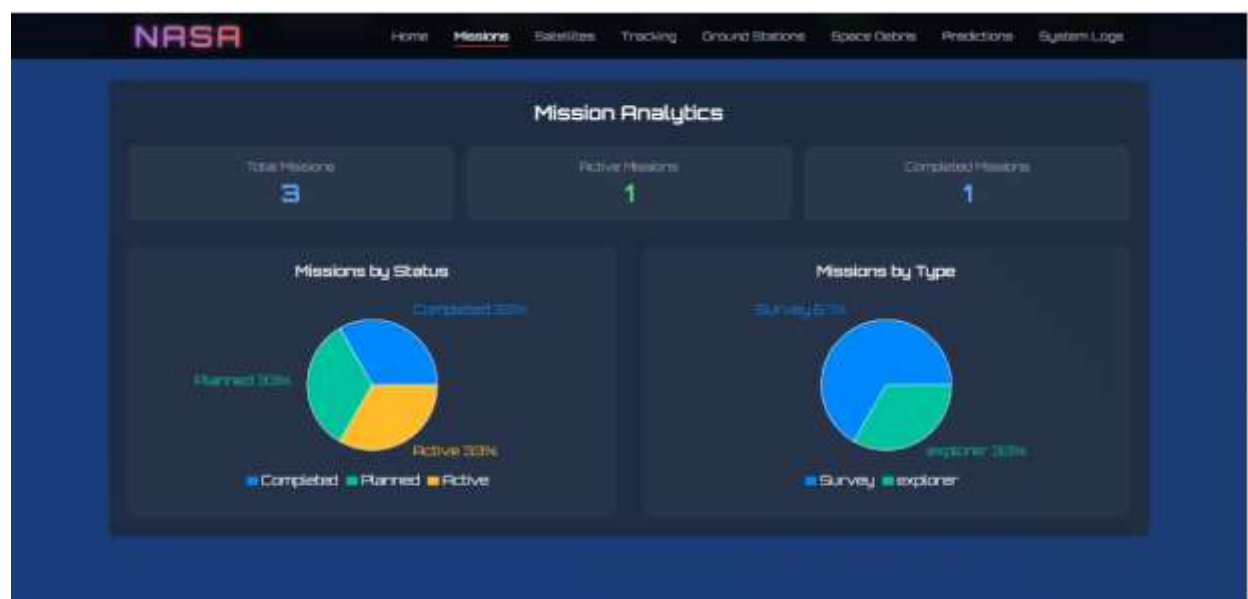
NASA

Home Missions Satellites Tracking Ground Stations Space Debris Predictions System Logs

Mission Analytics

Total Missions
3

Active Missions
1

Completed Missions
1

Missions by Status

Completed 33%
Planned 33%
Active 33%

Completed Planned Active

Missions by Type

Survey 67%
explorer 33%

Survey explorer